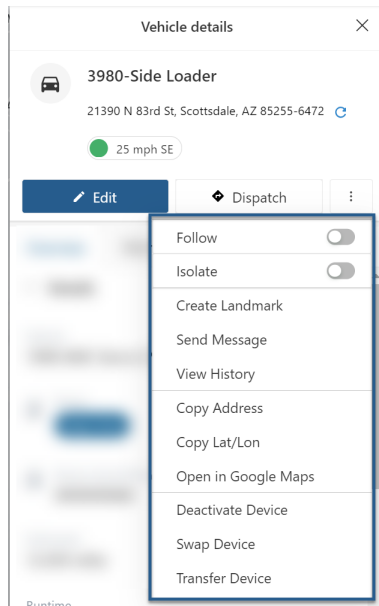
Vehicle details

3980-Side Loader

21390 N 83rd St, Scottsdale, AZ 85255-6472

25 mph SE

Edit

Dispatch

Follow

Isolate

Create Landmark

Send Message

View History

Copy Address

Copy Lat/Lon

Open in Google Maps

Deactivate Device

Swap Device

Transfer Device

Runtime